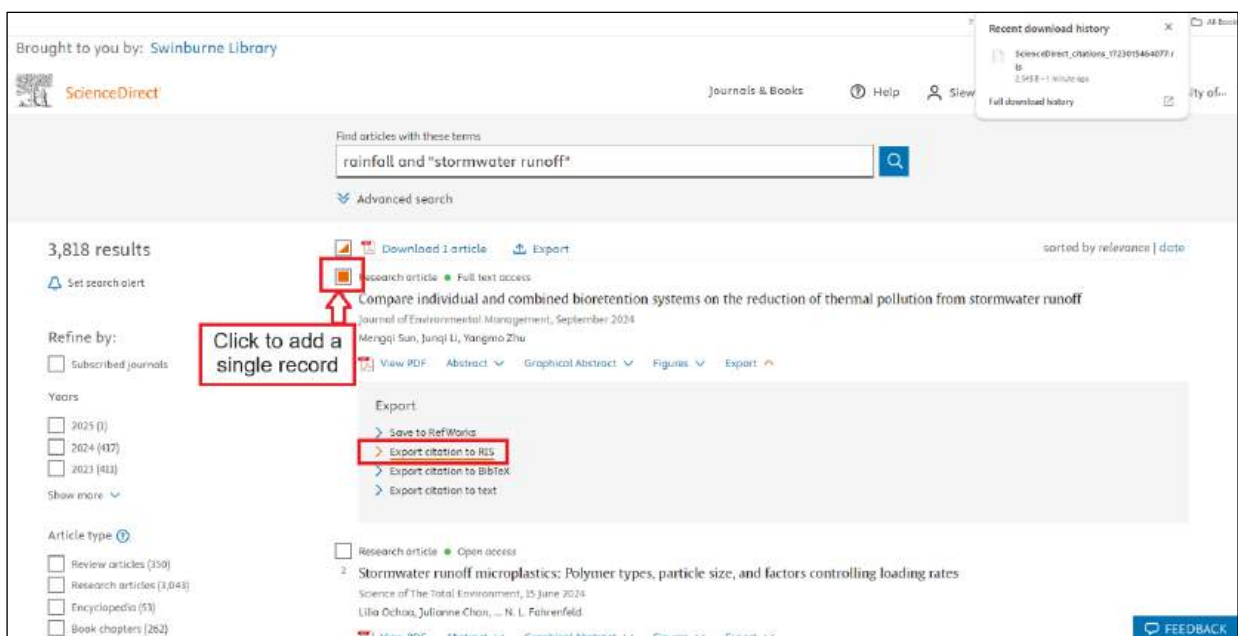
Brought to you by: Swinburne Library

ScienceDirect

Journals & Books
Help
Slew
ity of...
All Book

Recent download history
ScienceDirect_citations_1723015464077.ris
2.5KB • 1 minute ago
Full download history

Find articles with these terms
rainfall and "stormwater runoff"
Advanced search

3,818 results
Set search alert

Refine by:
Subscribed journals

Years
2025 (1)
2024 (417)
2023 (411)
Show more

Article type
Review articles (350)
Research articles (3,043)
Encyclopedia (53)
Book chapters (262)

Download 1 article
Export
sorted by relevance | date

Research article • Full text access
Compare individual and combined bioretention systems on the reduction of thermal pollution from stormwater runoff
Journal of Environmental Management, September 2024
Mengqi Sun, Junqi Li, Yangmo Zhu

Click to add a single record

View PDF
Abstract
Graphical Abstract
Figures
Export

Export
Save to RefWorks
Export citation to RIS
Export citation to BibTeX
Export citation to text

Research article • Open access
2
Stormwater runoff microplastics: Polymer types, particle size, and factors controlling loading rates
Science of The Total Environment, 15 June 2024
Lilia Ochoa, Julianne Chan, ... N. L. Fahrenfeld

FEEDBACK